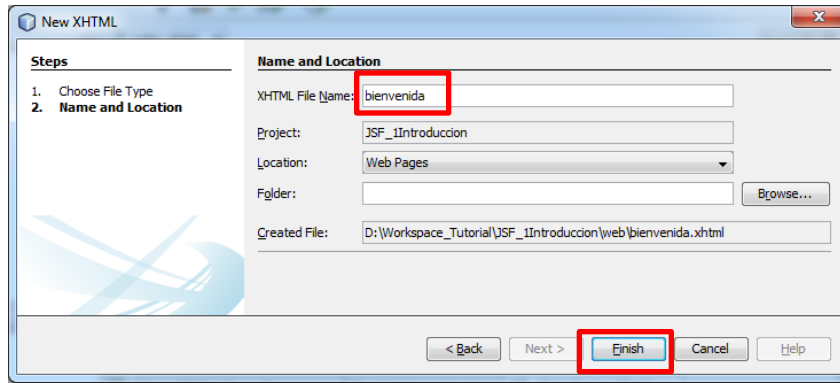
New XHTML

Steps

1. Choose File Type
2. Name and Location

Name and Location

XHTML File Name: bienvenida

Project: JSF_1Introduccion

Location: Web Pages

Folder:

Browse...

Created File: D:\Workspace_Tutorial\JSF_1Introduccion\web\bienvenida.xhtml

< Back

Next >

Finish

Cancel

Help